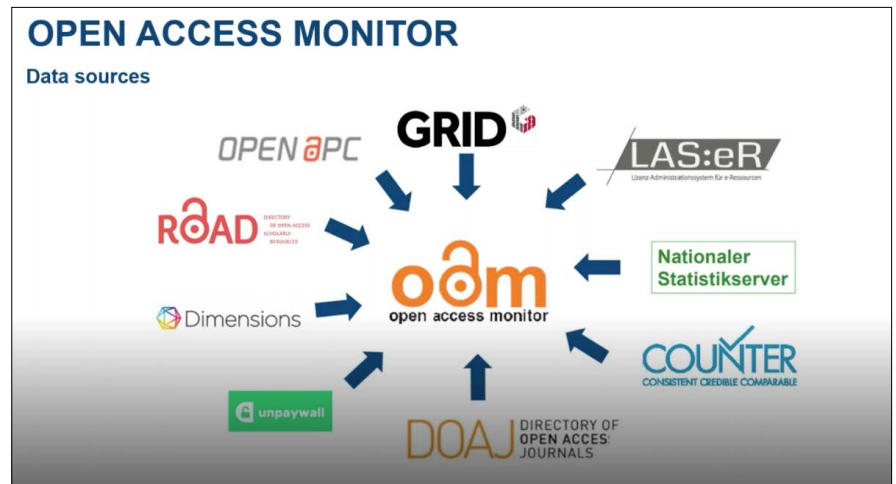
OPEN ACCESS MONITOR

Data sources

GRID

OPEN APC

LAS:eR
Lizenz-Administrationssystem für e-Ressourcen

ROAD DIRECTORY OF OPEN ACCESS SCHOLARLY RESOURCES

Nationaler Statistikserver

oam
open access monitor

Dimensions

COUNTER
CONSISTENT CREDIBLE COMPARABLE

unpaywall

DOAJ DIRECTORY OF OPEN ACCESS JOURNALS